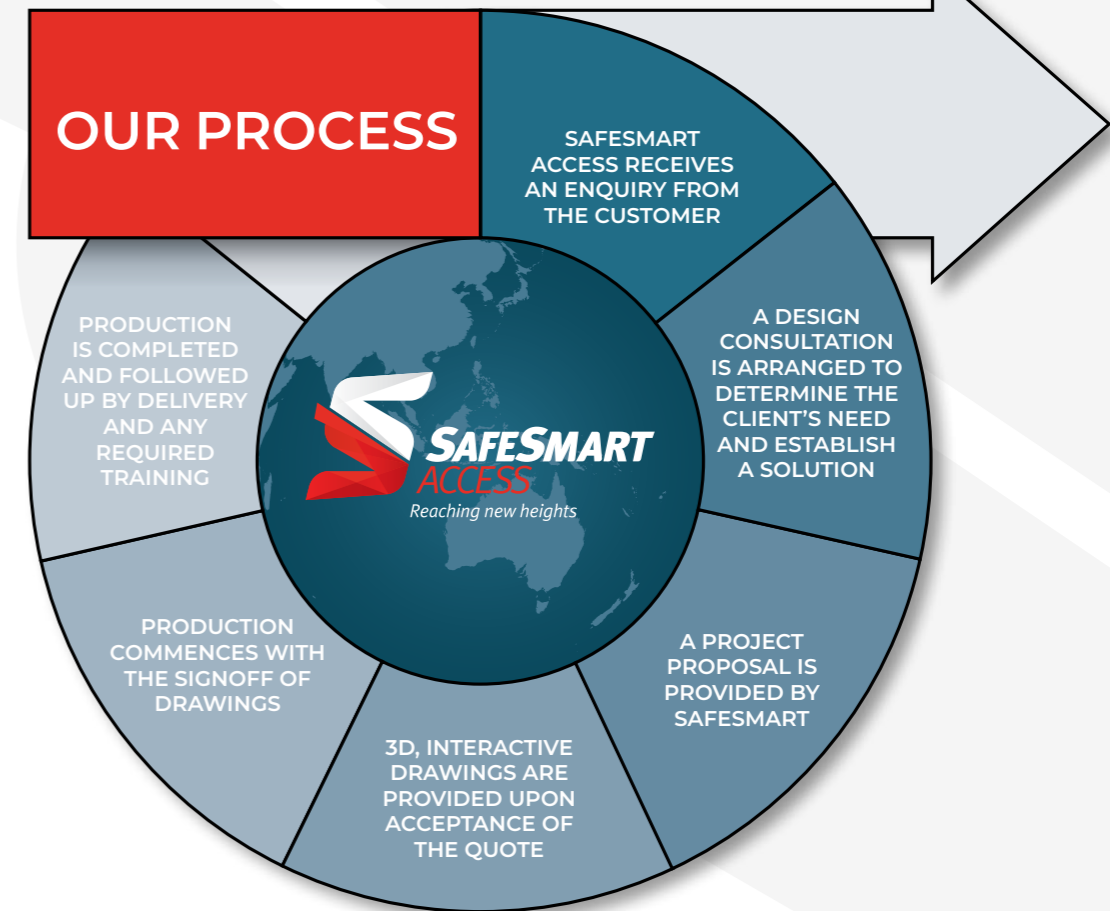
OUR PROCESS

SAFESMART ACCESS RECEIVES AN ENQUIRY FROM THE CUSTOMER

A DESIGN CONSULTATION IS ARRANGED TO DETERMINE THE CLIENT'S NEED AND ESTABLISH A SOLUTION

A PROJECT PROPOSAL IS PROVIDED BY SAFESMART

3D, INTERACTIVE DRAWINGS ARE PROVIDED UPON ACCEPTANCE OF THE QUOTE

PRODUCTION COMMENCES WITH THE SIGNOFF OF DRAWINGS

PRODUCTION IS COMPLETED AND FOLLOWED UP BY DELIVERY AND ANY REQUIRED TRAINING

SAFESMART ACCESS
Reaching new heights